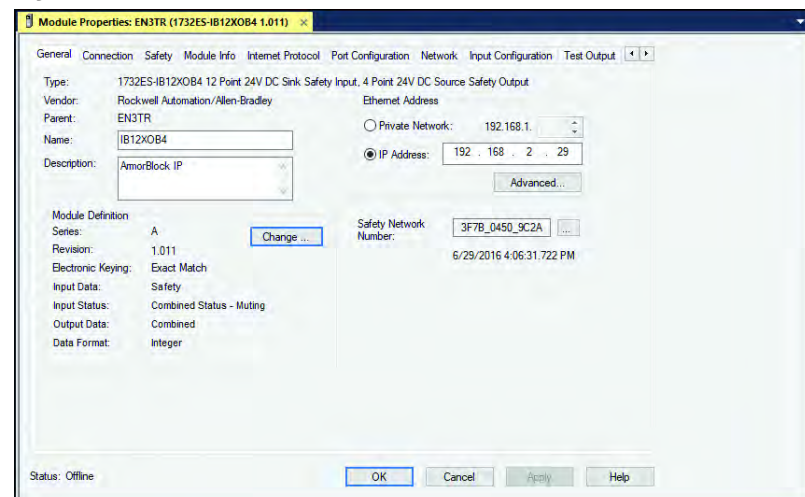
Module Properties: EN3TR (1732ES-IB12XOB4 1.011) ×

General Connection Safety Module Info Internet Protocol Port Configuration Network Input Configuration Test Output

Type: 1732ES-IB12XOB4 12 Point 24V DC Sink Safety Input, 4 Point 24V DC Source Safety Output
Vendor: Rockwell Automation/Allen-Bradley
Parent: EN3TR
Name: IB12XOB4
Description: ArmorBlock IP

Ethernet Address
Private Network: 192.168.1.
IP Address: 192 . 168 . 2 . 29
Advanced...

Module Definition
Series: A
Revision: 1.011
Electronic Keying: Exact Match
Input Data: Safety
Input Status: Combined Status - Muting
Output Data: Combined
Data Format: Integer
Change ...

Safety Network Number: 3F7B_0450_9C2A ...
6/29/2016 4:06:31.722 PM

Status: Offline
OK Cancel Apply Help